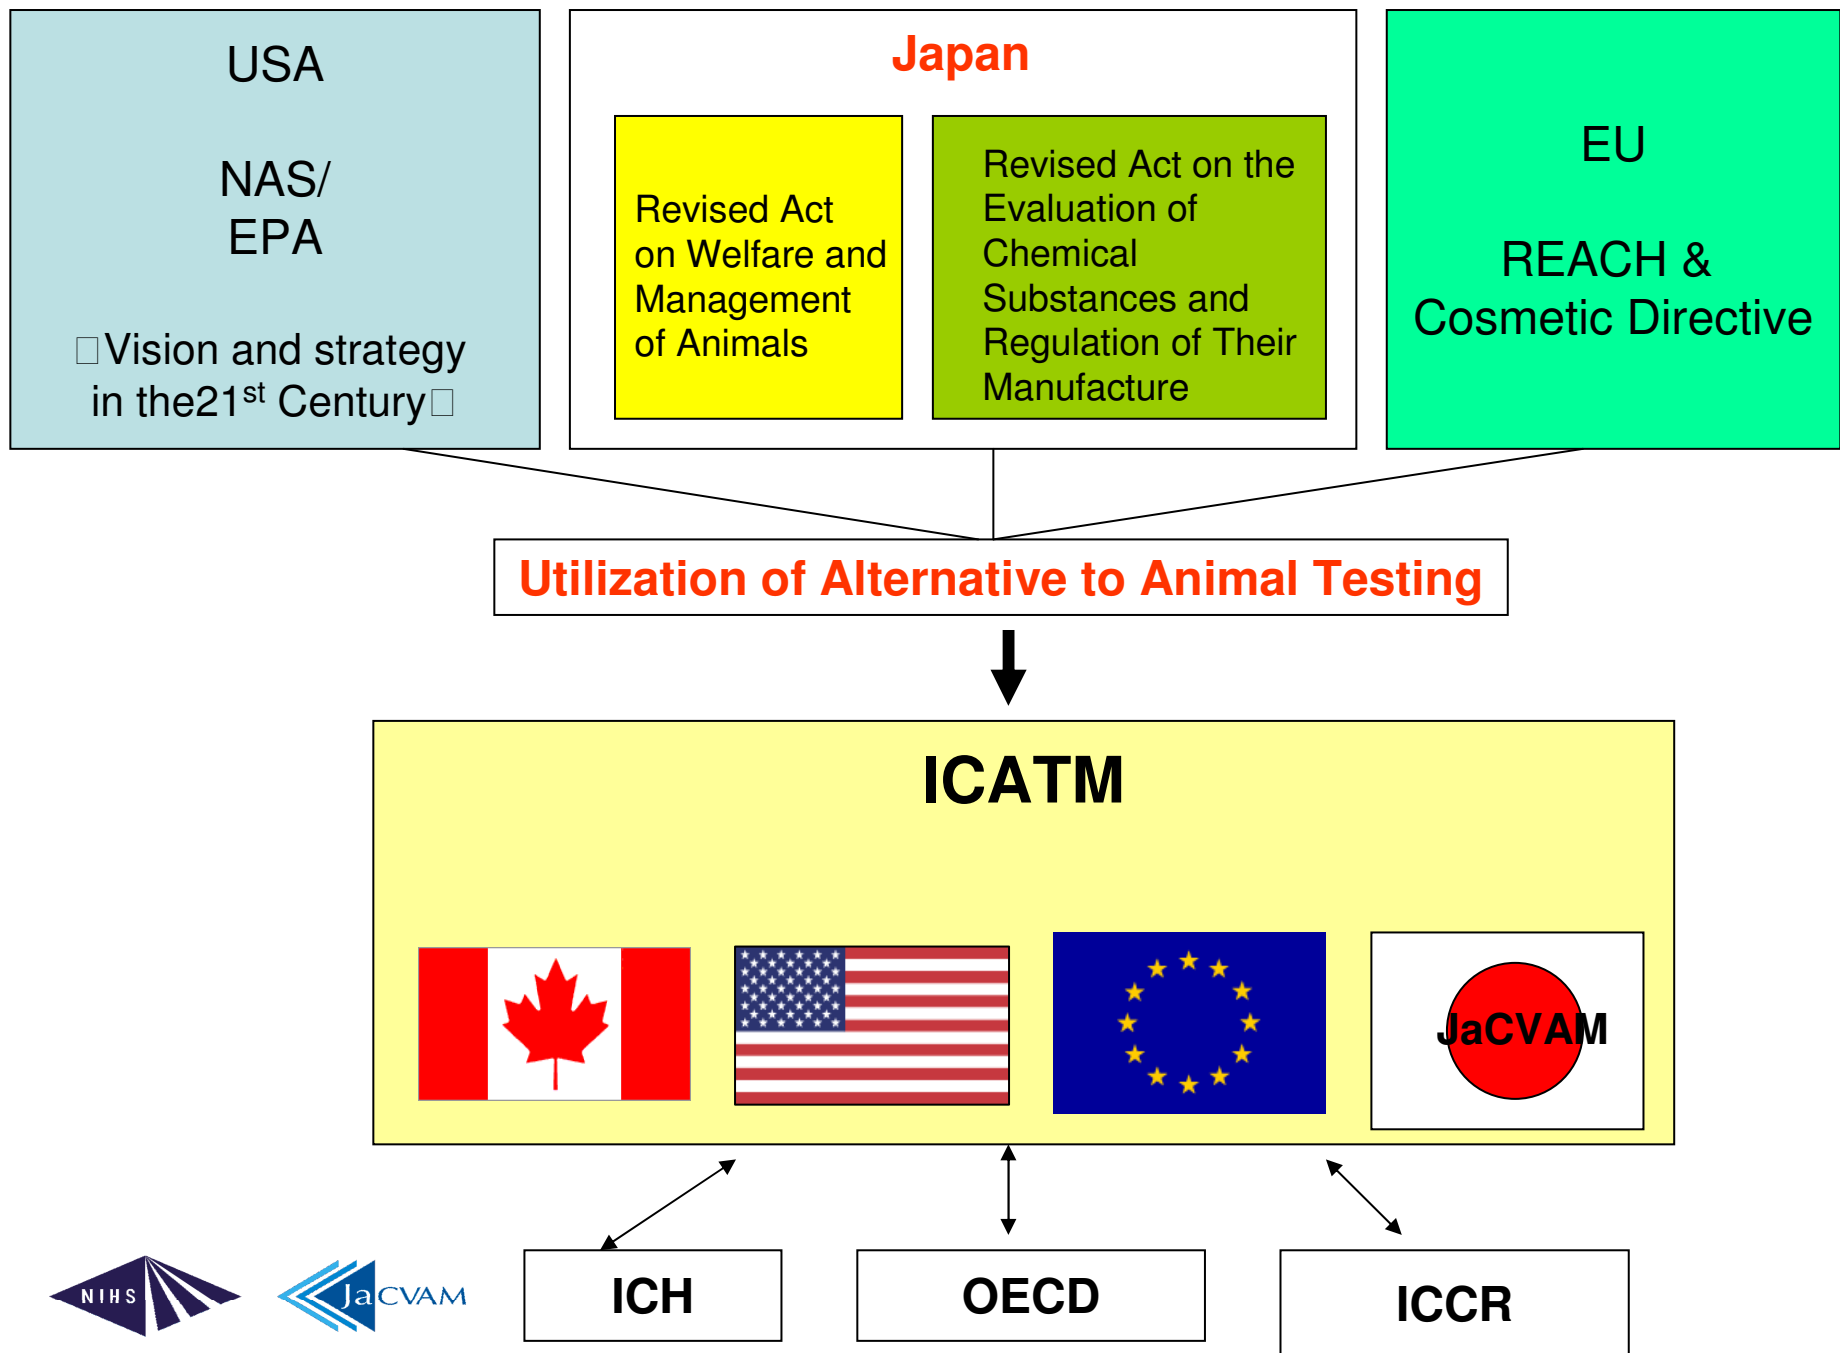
USA

NAS/
EPA

□Vision and strategy in the21$^{st}$ Century□

Japan

Revised Act on Welfare and Management of Animals

Revised Act on the Evaluation of Chemical Substances and Regulation of Their Manufacture

EU

REACH &
Cosmetic Directive

Utilization of Alternative to Animal Testing

ICATM

JaCVAM

NIHS

JaCVAM

ICH

OECD

ICCR